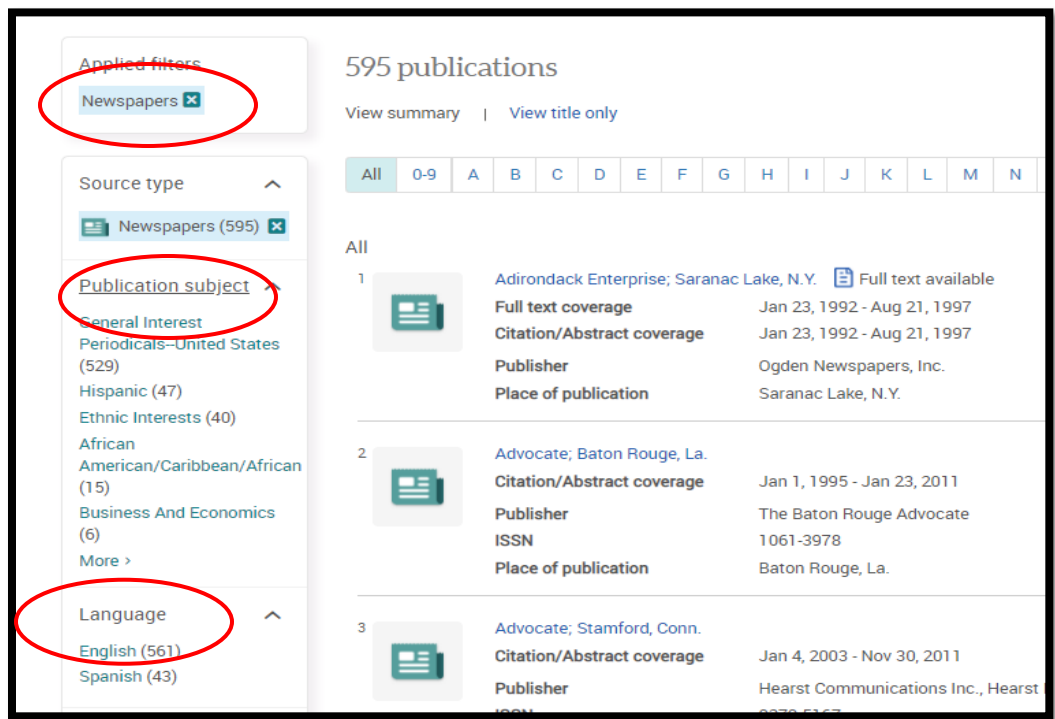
Applied filters

Newspapers

Source type

Newspapers (595)

Publication subject

General Interest Periodicals--United States (529)

Hispanic (47)

Ethnic Interests (40)

African American/Caribbean/African (15)

Business And Economics (6)

More ›

Language

English (561)

Spanish (43)

595 publications

View summary | View title only

| All | 0-9 | A | B | C | D | E | F | G | H | I | J | K | L | M | N |
|---|---|---|---|---|---|---|---|---|---|---|---|---|---|---|---|

All

1 Adirondack Enterprise; Saranac Lake, N.Y. Full text available

| | |
|---|---|
| Full text coverage | Jan 23, 1992 - Aug 21, 1997 |
| Citation/Abstract coverage | Jan 23, 1992 - Aug 21, 1997 |
| Publisher | Ogden Newspapers, Inc. |
| Place of publication | Saranac Lake, N.Y. |

2 Advocate; Baton Rouge, La.

| | |
|---|---|
| Citation/Abstract coverage | Jan 1, 1995 - Jan 23, 2011 |
| Publisher | The Baton Rouge Advocate |
| ISSN | 1061-3978 |
| Place of publication | Baton Rouge, La. |

3 Advocate; Stamford, Conn.

| | |
|---|---|
| Citation/Abstract coverage | Jan 4, 2003 - Nov 30, 2011 |
| Publisher | Hearst Communications Inc., Hearst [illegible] |
| ISSN | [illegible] |